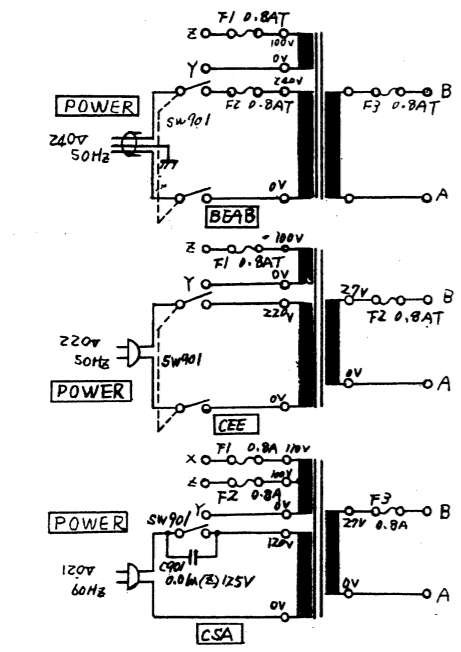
F1 0.8AT
Z
100V
0V
Y
240V
POWER
F2 0.8AT
F3 0.8AT
B
240V
50Hz
SW901
0V
A
BEAB

Z
100V
F1 0.8AT
0V
Y
27V
B
F2 0.8AT
220V
220V
50Hz
SW901
0V
POWER
0V
A
CEE

X
F1 0.8A
110V
Z
100V
F2 0.8A
0V
POWER
SW901
Y
F3
B
27V
0.8A
120V
120V
60Hz
C901
0.01M(Z) 125V
0V
0V
A
CSA